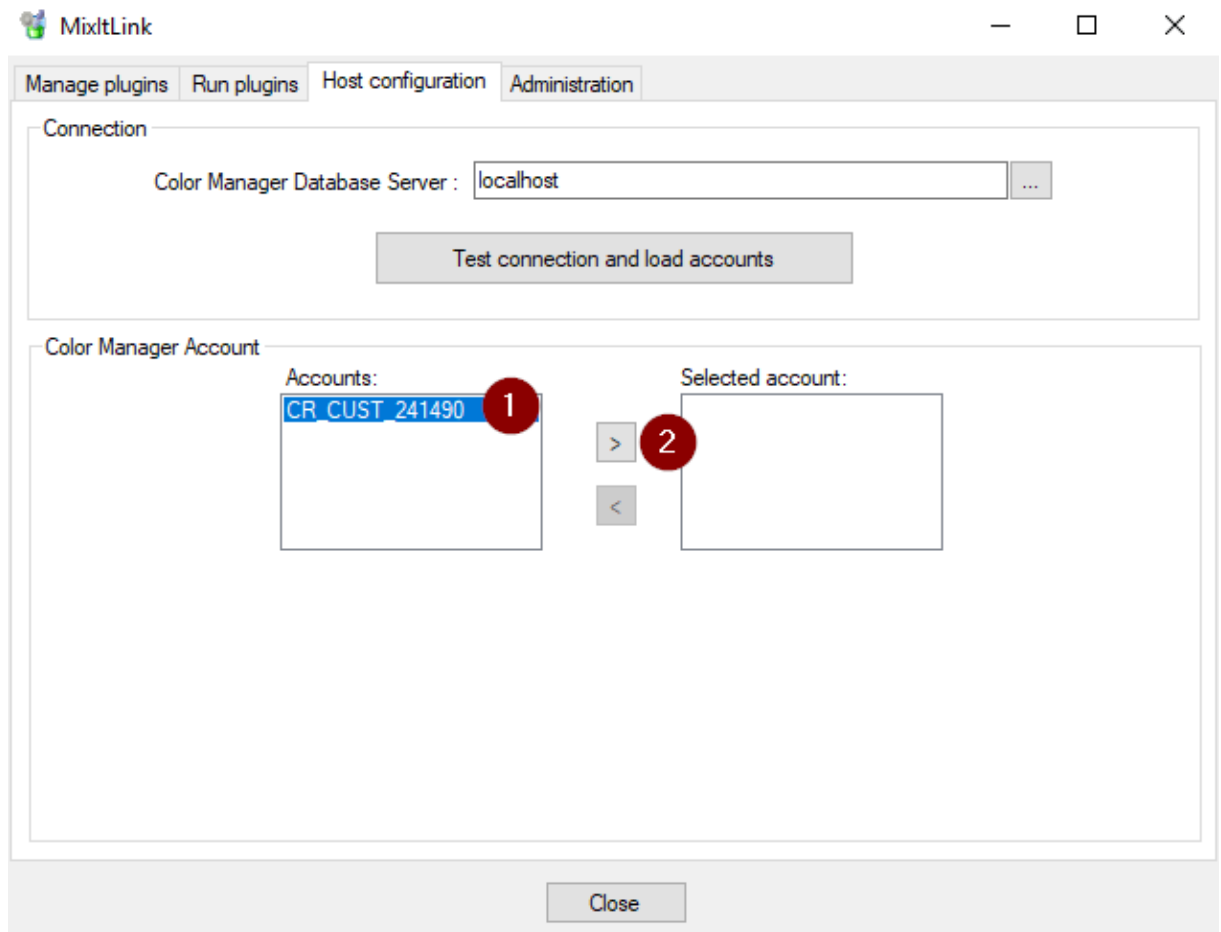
MixItLink

Manage plugins | Run plugins | Host configuration | Administration

Connection

Color Manager Database Server : localhost ...

Test connection and load accounts

Color Manager Account

Accounts:

CR_CUST_241490

1

Selected account:

>

2

<

Close